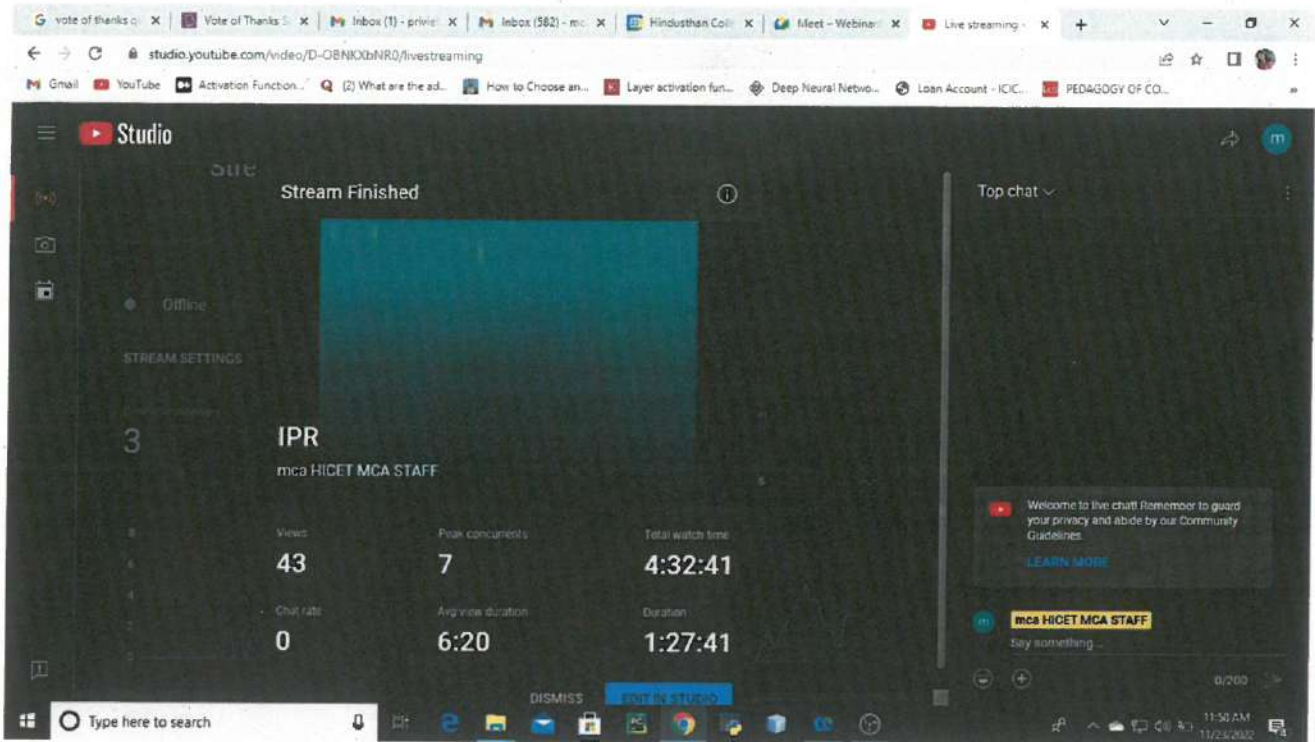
G vote of thanks o × | Vote of Thanks S × | M Inbox (1) - privie × | M Inbox (582) - mc × | Hindusthan Coll × | Meet – Webinar × | Live streaming × | +

studio.youtube.com/video/D-OBNKXbNR0/livestreaming

M Gmail | YouTube | Activation Function... | (2) What are the ad... | How to Choose an... | Layer activation fun... | Deep Neural Netwo... | Loan Account - ICIC... | PEDAGOGY OF CO...

Studio

Stream Finished

Offline

STREAM SETTINGS

3

IPR

mca HICET MCA STAFF

| Views | Peak concurrents | Total watch time |
|---|---|---|
| 43 | 7 | 4:32:41 |
| Chat rate | Avg view duration | Duration |
| 0 | 6:20 | 1:27:41 |

DISMISS | EDIT IN STUDIO

Top chat

Welcome to live chat! Remember to guard your privacy and abide by our Community Guidelines.

LEARN MORE

mca HICET MCA STAFF

Say something...

0/200

Type here to search

11:50 AM
11/23/2022